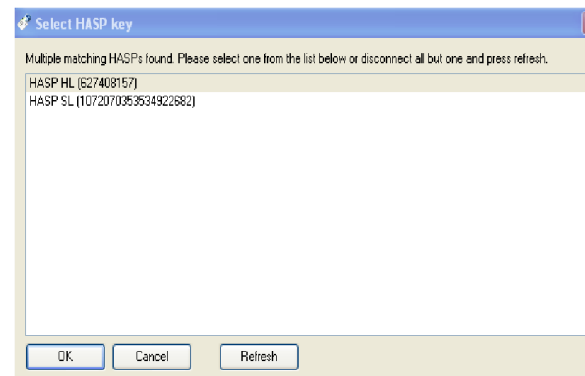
Select HASP key

Multiple matching HASPs found. Please select one from the list below or disconnect all but one and press refresh.

HASP HL (627408157)
HASP SL (1072070353534922682)

OK
Cancel
Refresh